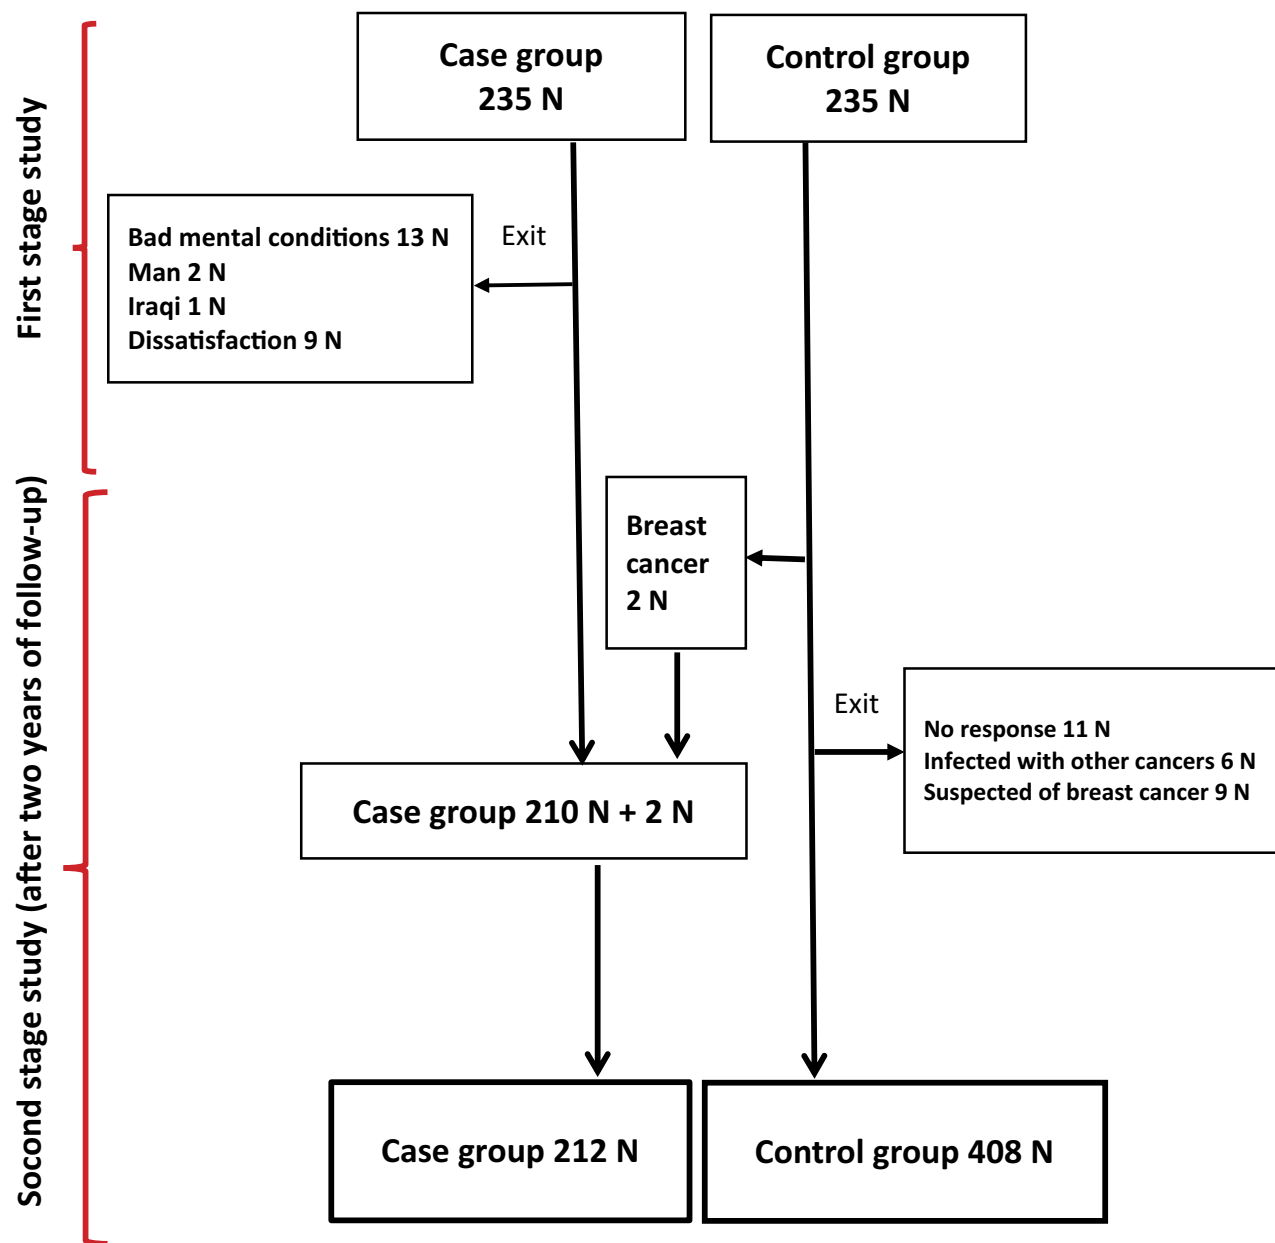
First stage study

Case group
235 N

Control group
235 N

Bad mental conditions 13 N
Man 2 N
Iraqi 1 N
Dissatisfaction 9 N

Exit

Socond stage study (after two years of follow-up)

Breast cancer
2 N

Exit

No response 11 N
Infected with other cancers 6 N
Suspected of breast cancer 9 N

Case group 210 N + 2 N

Case group 212 N

Control group 408 N